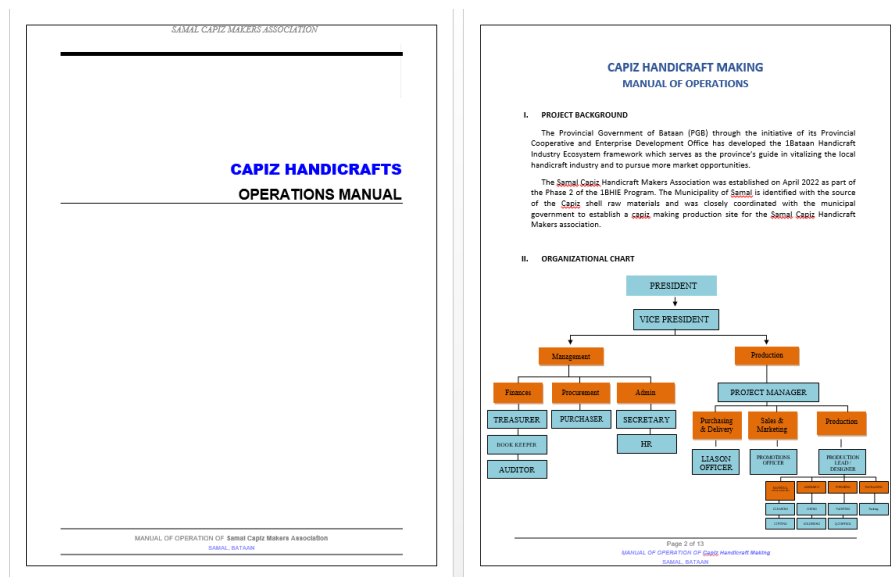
SAMAL CAPIZ MAKERS ASSOCIATION

CAPIZ HANDICRAFTS

OPERATIONS MANUAL

MANUAL OF OPERATION OF Samal Capiz Makers Association
SAMAL, BATAAN

CAPIZ HANDICRAFT MAKING
MANUAL OF OPERATIONS

I. PROJECT BACKGROUND

The Provincial Government of Bataan (PGB) through the initiative of its Provincial Cooperative and Enterprise Development Office has developed the 1Bataan Handicraft Industry Ecosystem framework which serves as the province's guide in vitalizing the local handicraft industry and to pursue more market opportunities.

The Samal Capiz Handicraft Makers Association was established on April 2022 as part of the Phase 2 of the 1BHIE Program. The Municipality of Samal is identified with the source of the Capiz shell raw materials and was closely coordinated with the municipal government to establish a capiz making production site for the Samal Capiz Handicraft Makers association.

II. ORGANIZATIONAL CHART

PRESIDENT

VICE PRESIDENT

Management

Production

Finances

Procurement

Admin

PROJECT MANAGER

TREASURER

PURCHASER

SECRETARY

Purchasing & Delivery

Sales & Marketing

Production

BOOK KEEPER

HR

AUDITOR

LIASON OFFICER

PROMOTIONS OFFICER

PRODUCTION LEAD DESIGNER

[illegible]

Page 2 of 13
MANUAL OF OPERATION OF Capiz Handicraft Making
SAMAL, BATAAN